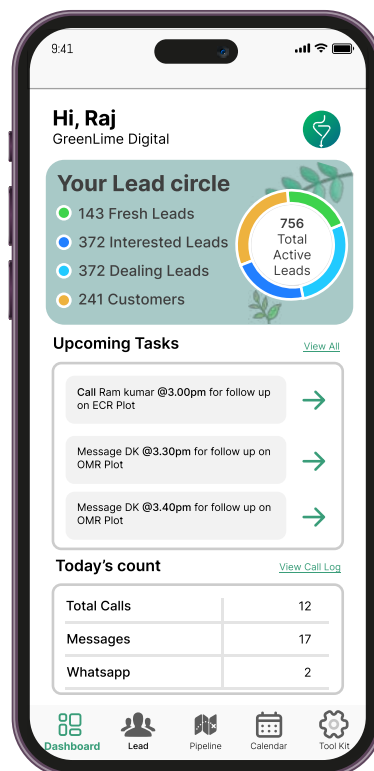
9:41

Hi, Raj
GreenLime Digital

Your Lead circle
143 Fresh Leads
372 Interested Leads
372 Dealing Leads
241 Customers

756
Total
Active
Leads

Upcoming Tasks
View All

Call Ram kumar @3.00pm for follow up on ECR Plot

Message DK @3.30pm for follow up on OMR Plot

Message DK @3.40pm for follow up on OMR Plot

Today's count
View Call Log

| Total Calls | 12 |
|---|---|
| Messages | 17 |
| Whatsapp | 2 |

Dashboard
Lead
Pipeline
Calendar
Tool Kit